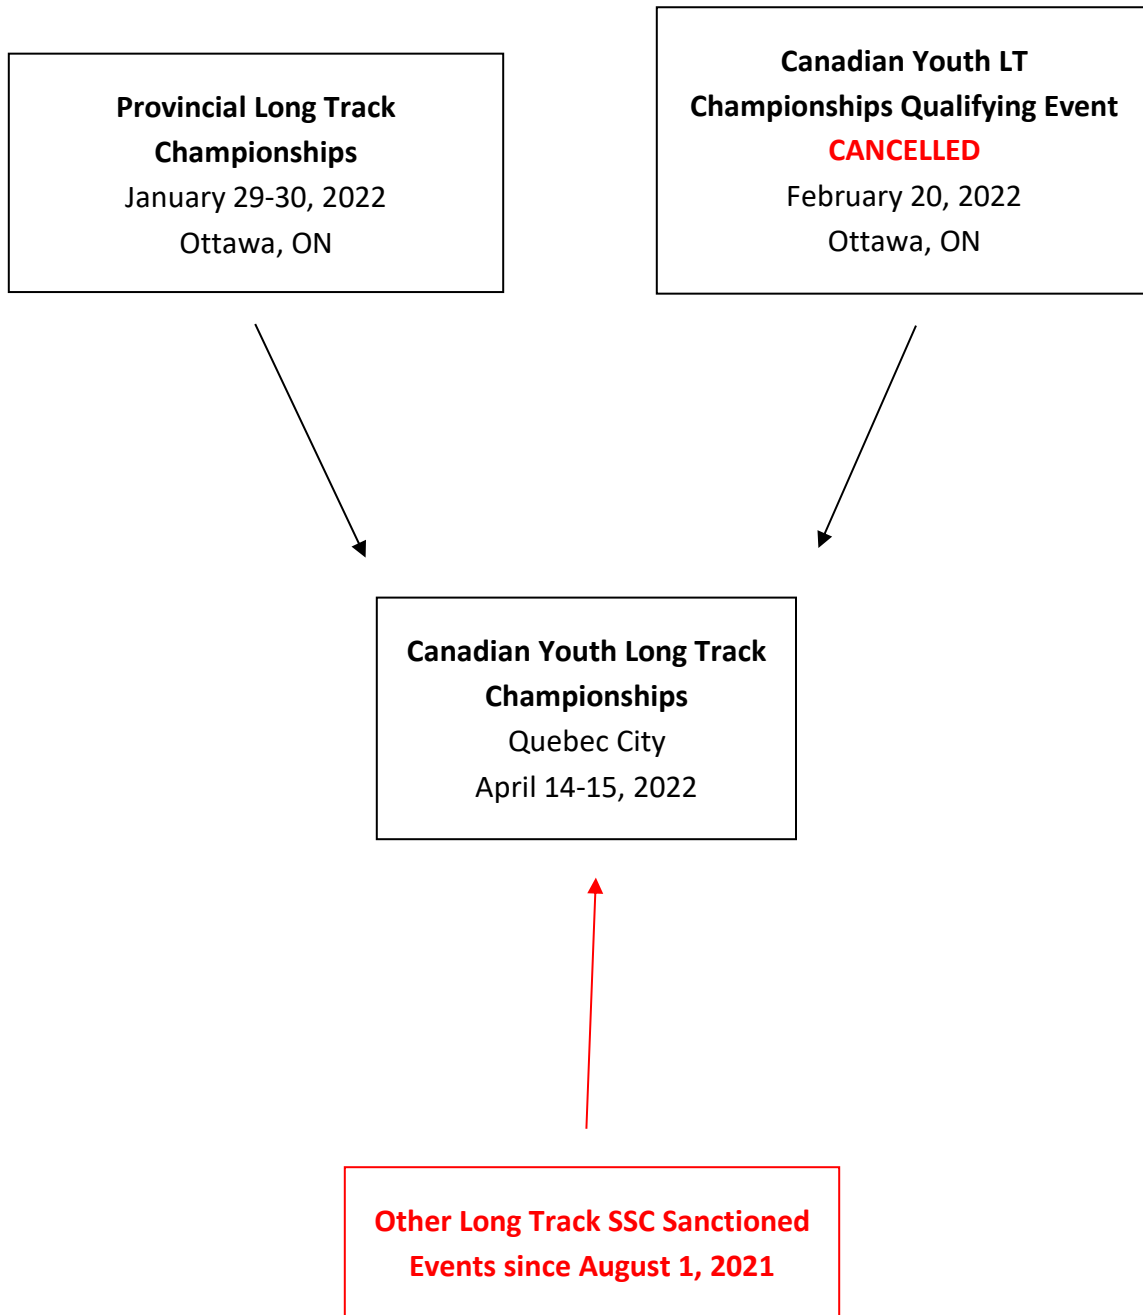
Provincial Long Track Championships
January 29-30, 2022
Ottawa, ON

Canadian Youth LT Championships Qualifying Event
CANCELLED
February 20, 2022
Ottawa, ON

Canadian Youth Long Track Championships
Quebec City
April 14-15, 2022

Other Long Track SSC Sanctioned Events since August 1, 2021